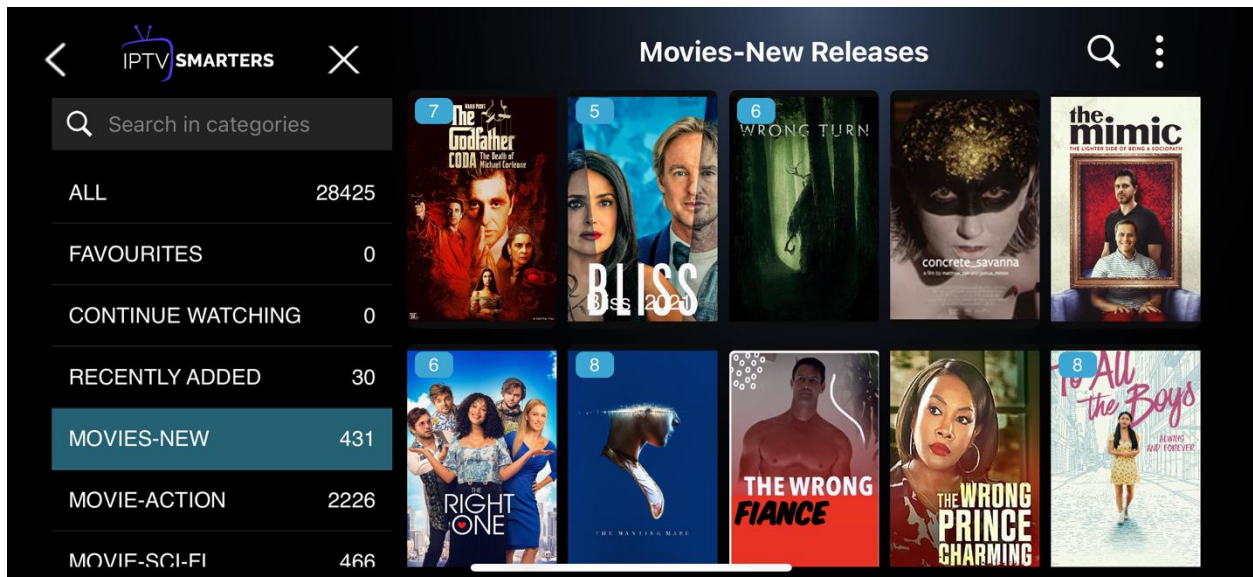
IPTV SMARTERS

Movies-New Releases

Search in categories

ALL 28425

FAVOURITES 0

CONTINUE WATCHING 0

RECENTLY ADDED 30

MOVIES-NEW 431

MOVIE-ACTION 2226

MOVIE-SCI-FI 466

7
The Godfather CODA The Death of Michael Corleone

5
BLISS
Bliss 2021

6
WRONG TURN

concrete_savanna

the mimic
THE LIGHTER SIDE OF BEING A SOCIOPATH

6
THE RIGHT ONE

8
THE WANTING MARE

THE WRONG FIANCE

THE WRONG PRINCE CHARMING

8
To All the Boys
ALWAYS AND FOREVER